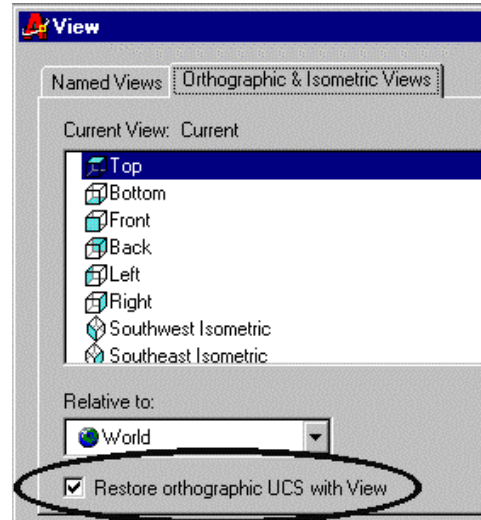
View

Named Views | Orthographic & Isometric Views

Current View: Current

Top
Bottom
Front
Back
Left
Right
Southwest Isometric
Southeast Isometric

Relative to:

World

☑ Restore orthographic UCS with View